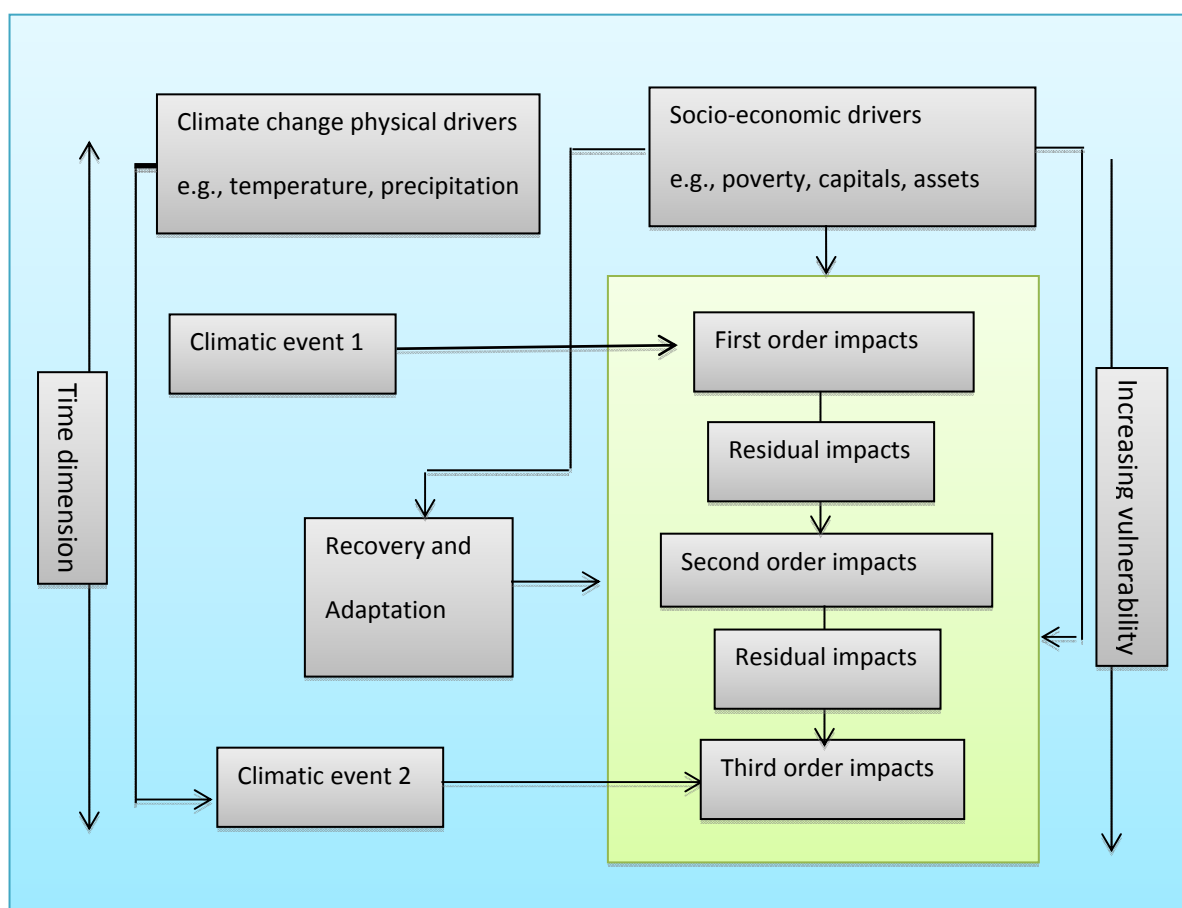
Climate change physical drivers

e.g., temperature, precipitation

Socio-economic drivers

e.g., poverty, capitals, assets

Time dimension

Climatic event 1

First order impacts

Residual impacts

Increasing vulnerability

Recovery and Adaptation

Second order impacts

Residual impacts

Climatic event 2

Third order impacts